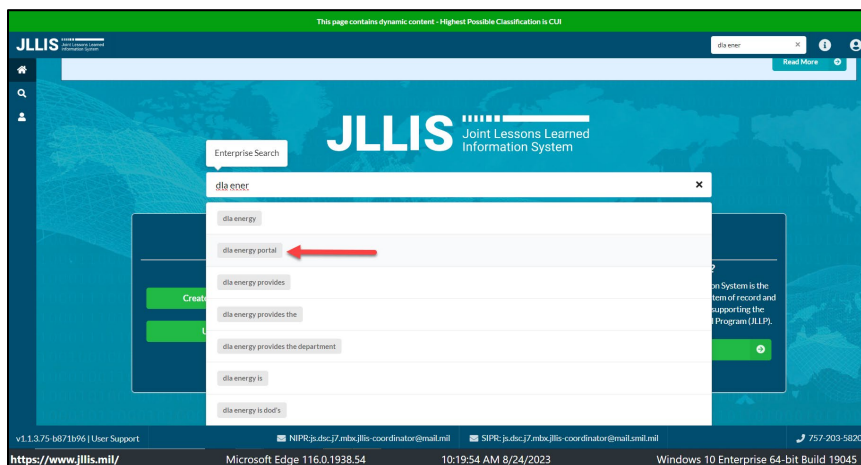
This page contains dynamic content - Highest Possible Classification is CUI

JLLIS Joint Lessons Learned Information System

dla ener ×

Read More

JLLIS Joint Lessons Learned Information System

Enterprise Search

dla ener ×

dla energy

dla energy portal

dla energy provides

dla energy provides the

dla energy provides the department

dla energy is

dla energy is dod's

Creat

U

on System is the tem of record and supporting the l Program (JLLP).

v1.1.3.75-b871b96 | User Support

NIPR: js.dsc.j7.mbx.jllis-coordinator@mail.mil

SIPR: js.dsc.j7.mbx.jllis-coordinator@mail.smil.mil

757-203-5820

https://www.jllis.mil/ Microsoft Edge 116.0.1938.54 10:19:54 AM 8/24/2023 Windows 10 Enterprise 64-bit Build 19045